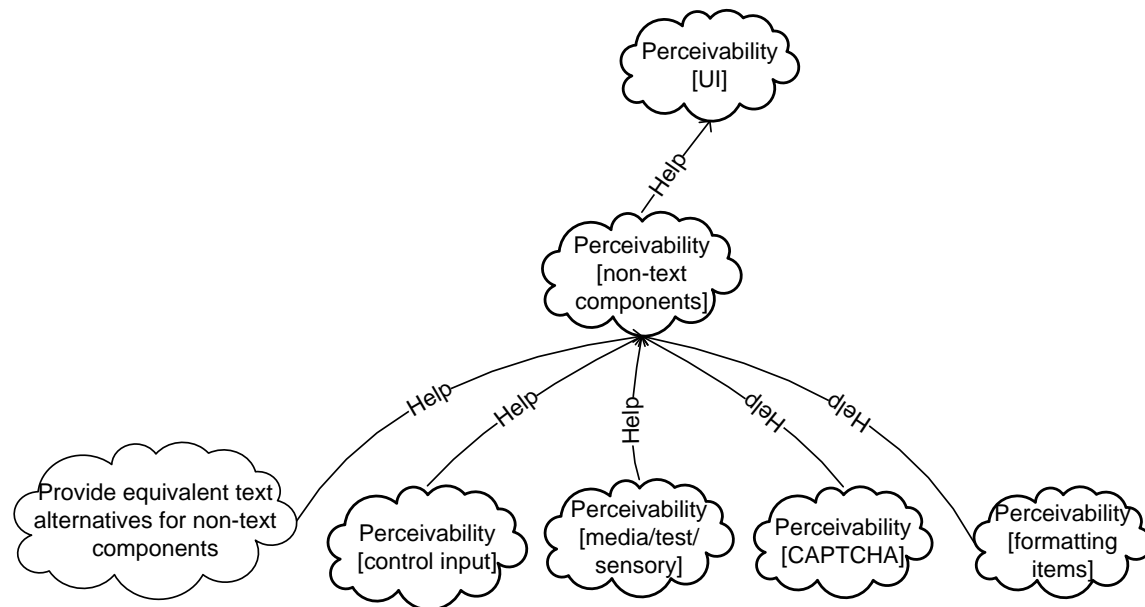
Perceivability [UI]

Help

Perceivability [non-text components]

Help

Help

Help

Help

Help

Provide equivalent text alternatives for non-text components

Perceivability [control input]

Perceivability [media/test/ sensory]

Perceivability [CAPTCHA]

Perceivability [formatting items]